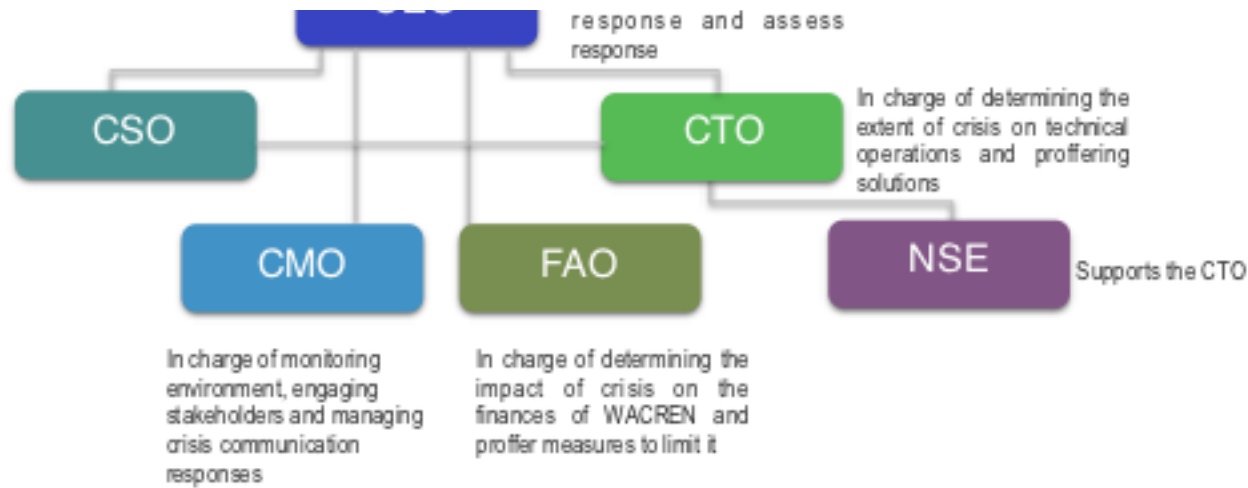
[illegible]

response and assess response

CSO

CTO

In charge of determining the extent of crisis on technical operations and proffering solutions

CMO

FAO

NSE

Supports the CTO

In charge of monitoring environment, engaging stakeholders and managing crisis communication responses

In charge of determining the impact of crisis on the finances of WACREN and proffer measures to limit it